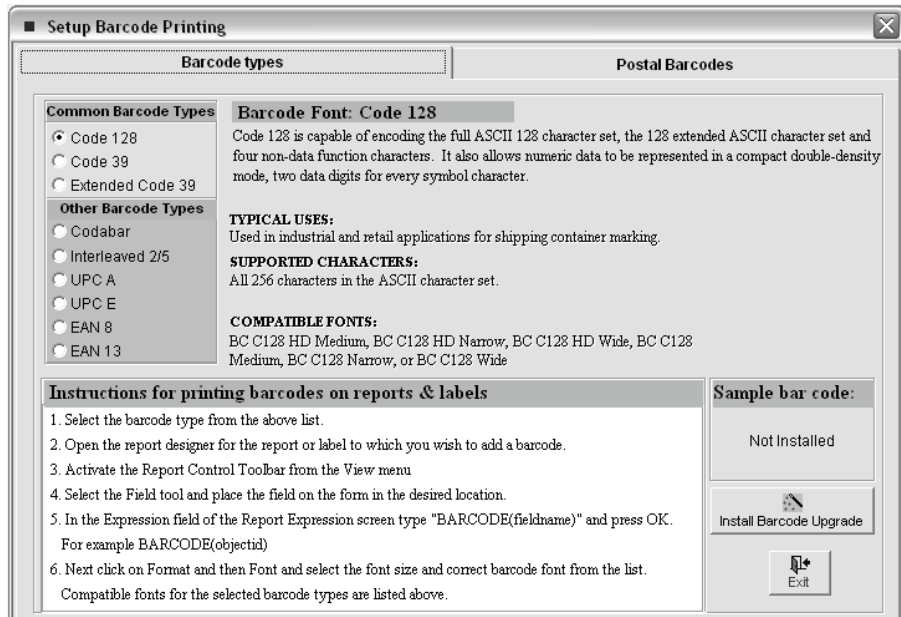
Setup Barcode Printing

Barcode types | Postal Barcodes

Common Barcode Types
Code 128
Code 39
Extended Code 39
Other Barcode Types
Codabar
Interleaved 2/5
UPC A
UPC E
EAN 8
EAN 13

Barcode Font: Code 128

Code 128 is capable of encoding the full ASCII 128 character set, the 128 extended ASCII character set and four non-data function characters. It also allows numeric data to be represented in a compact double-density mode, two data digits for every symbol character.

TYPICAL USES:
Used in industrial and retail applications for shipping container marking.

SUPPORTED CHARACTERS:
All 256 characters in the ASCII character set.

COMPATIBLE FONTS:
BC C128 HD Medium, BC C128 HD Narrow, BC C128 HD Wide, BC C128 Medium, BC C128 Narrow, or BC C128 Wide

Instructions for printing barcodes on reports & labels

1. Select the barcode type from the above list.
2. Open the report designer for the report or label to which you wish to add a barcode.
3. Activate the Report Control Toolbar from the View menu
4. Select the Field tool and place the field on the form in the desired location.
5. In the Expression field of the Report Expression screen type "BARCODE(fieldname)" and press OK. For example BARCODE(objectid)
6. Next click on Format and then Font and select the font size and correct barcode font from the list. Compatible fonts for the selected barcode types are listed above.

Sample bar code:

Not Installed

Install Barcode Upgrade

Exit